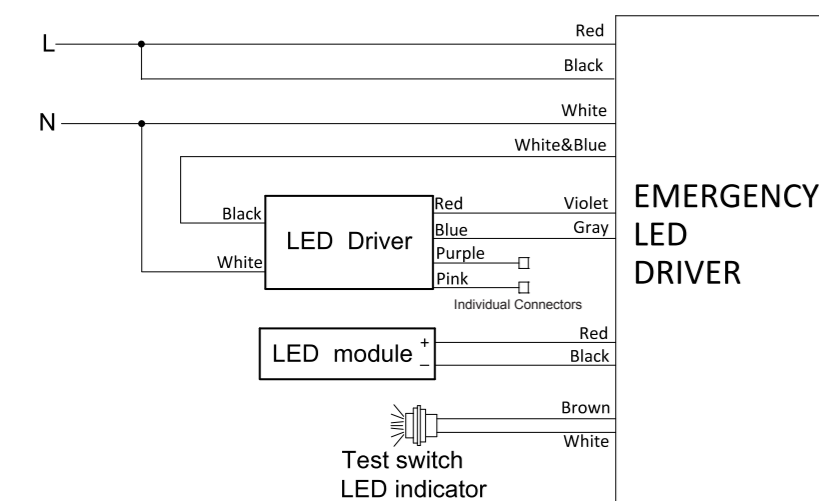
L

N

Red

Black

White

White&Blue

Black

LED Driver

White

Red

Blue

Purple

Pink

Violet

Gray

Individual Connectors

EMERGENCY LED DRIVER

LED module

+

–

Red

Black

Brown

White

Test switch LED indicator